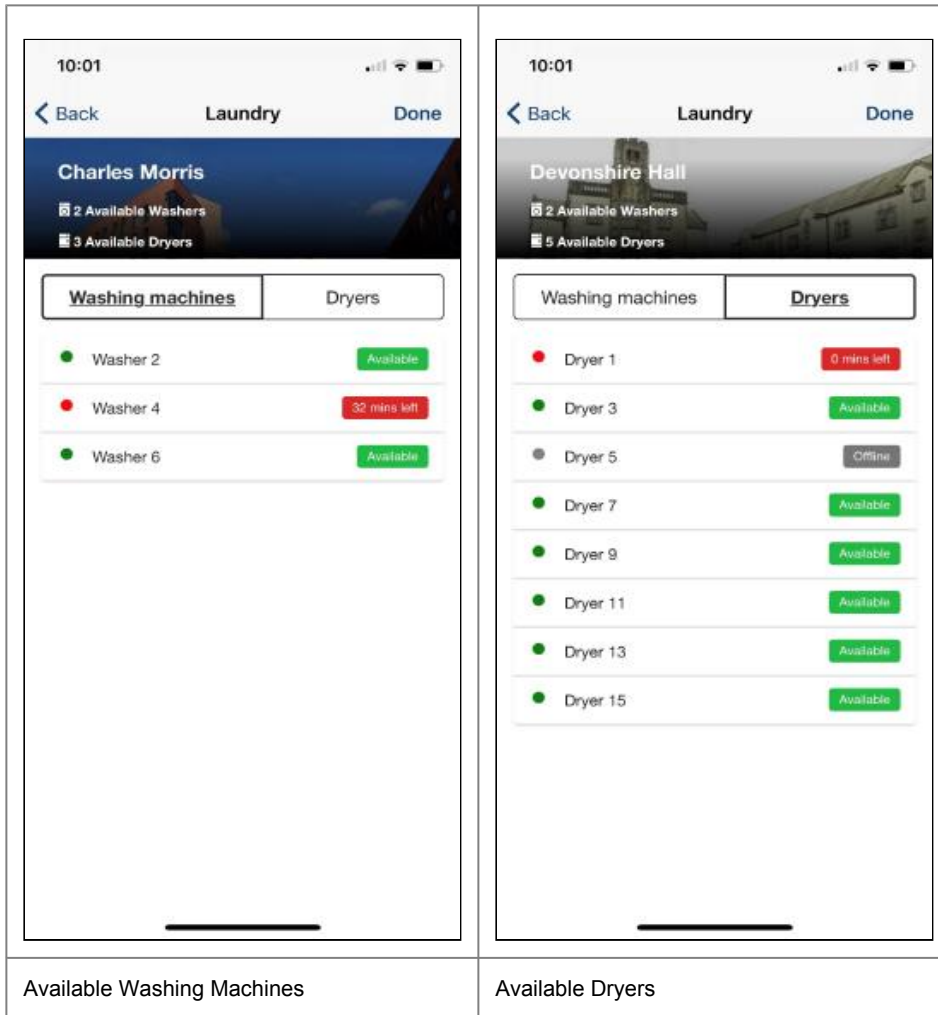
10:01

Back Laundry Done

Charles Morris

2 Available Washers

3 Available Dryers

Washing machines | Dryers

Washer 2 Available

Washer 4 32 mins left

Washer 6 Available

Available Washing Machines

10:01

Back Laundry Done

Devonshire Hall

2 Available Washers

5 Available Dryers

Washing machines | Dryers

Dryer 1 0 mins left

Dryer 3 Available

Dryer 5 Offline

Dryer 7 Available

Dryer 9 Available

Dryer 11 Available

Dryer 13 Available

Dryer 15 Available

Available Dryers